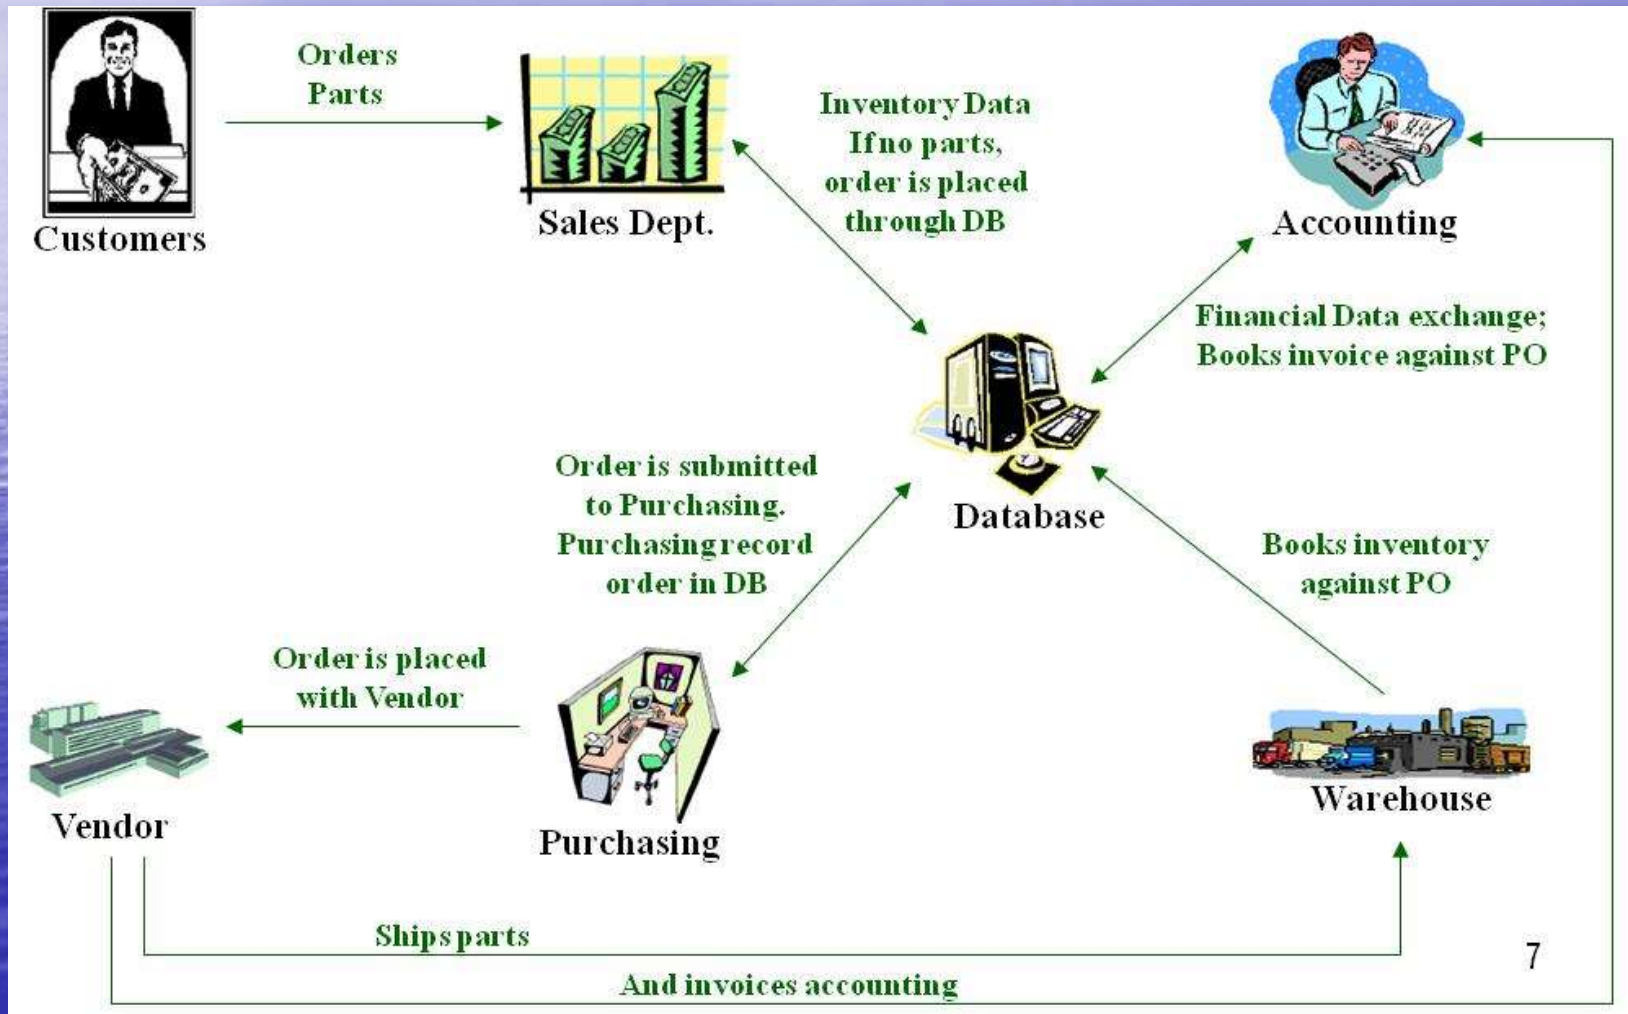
Customers

Orders
Parts

Sales Dept.

Inventory Data
If no parts,
order is placed
through DB

Accounting

Financial Data exchange;
Books invoice against PO

Database

Order is submitted
to Purchasing.
Purchasing record
order in DB

Books inventory
against PO

Order is placed
with Vendor

Vendor

Purchasing

Warehouse

Ships parts

And invoices accounting

7